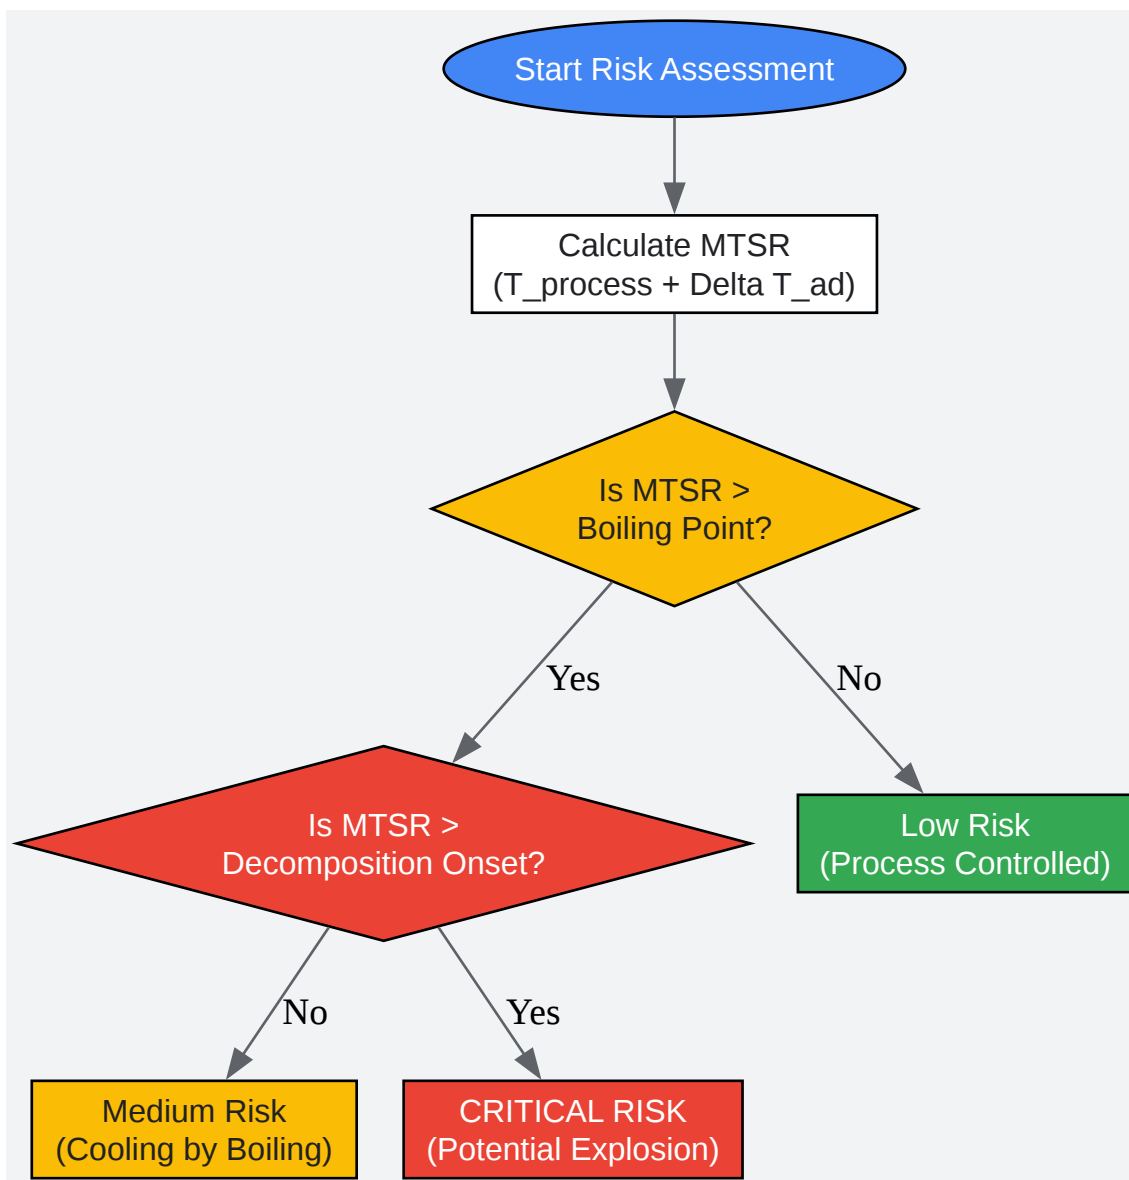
Start Risk Assessment

Calculate MTSR
(T_process + Delta T_ad)

Is MTSR >
Boiling Point?

Yes

No

Is MTSR >
Decomposition Onset?

Low Risk
(Process Controlled)

No

Yes

Medium Risk
(Cooling by Boiling)

CRITICAL RISK
(Potential Explosion)